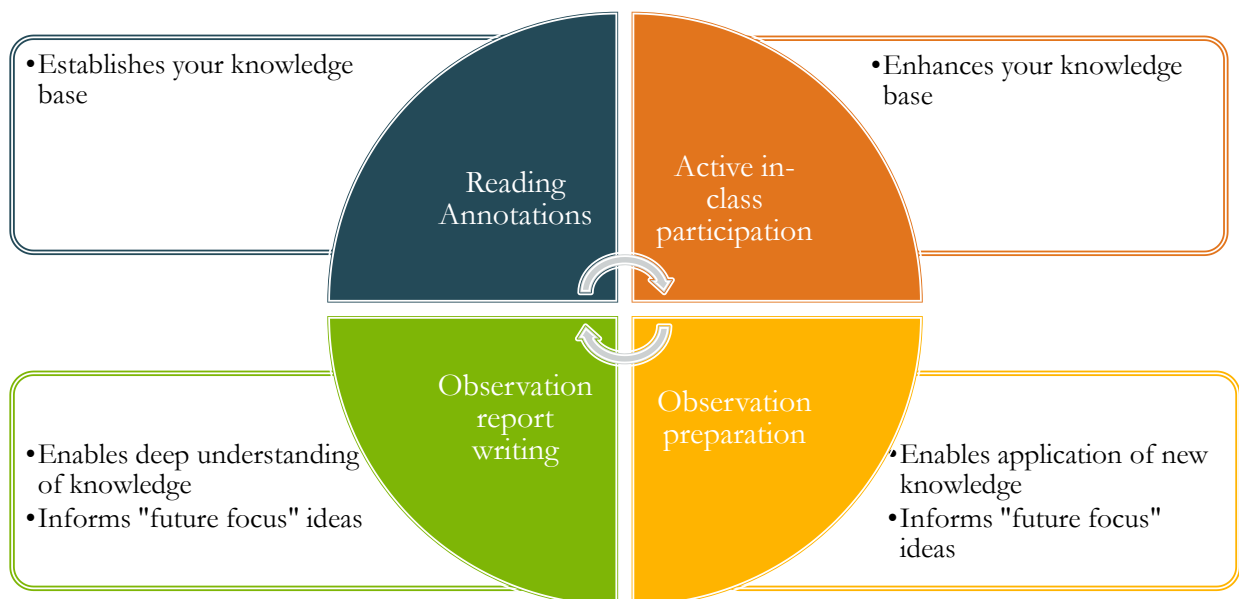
•Establishes your knowledge base

Reading Annotations

Active in-class participation

•Enhances your knowledge base

Observation report writing

Observation preparation

•Enables deep understanding of knowledge
•Informs "future focus" ideas

•Enables application of new knowledge
•Informs "future focus" ideas